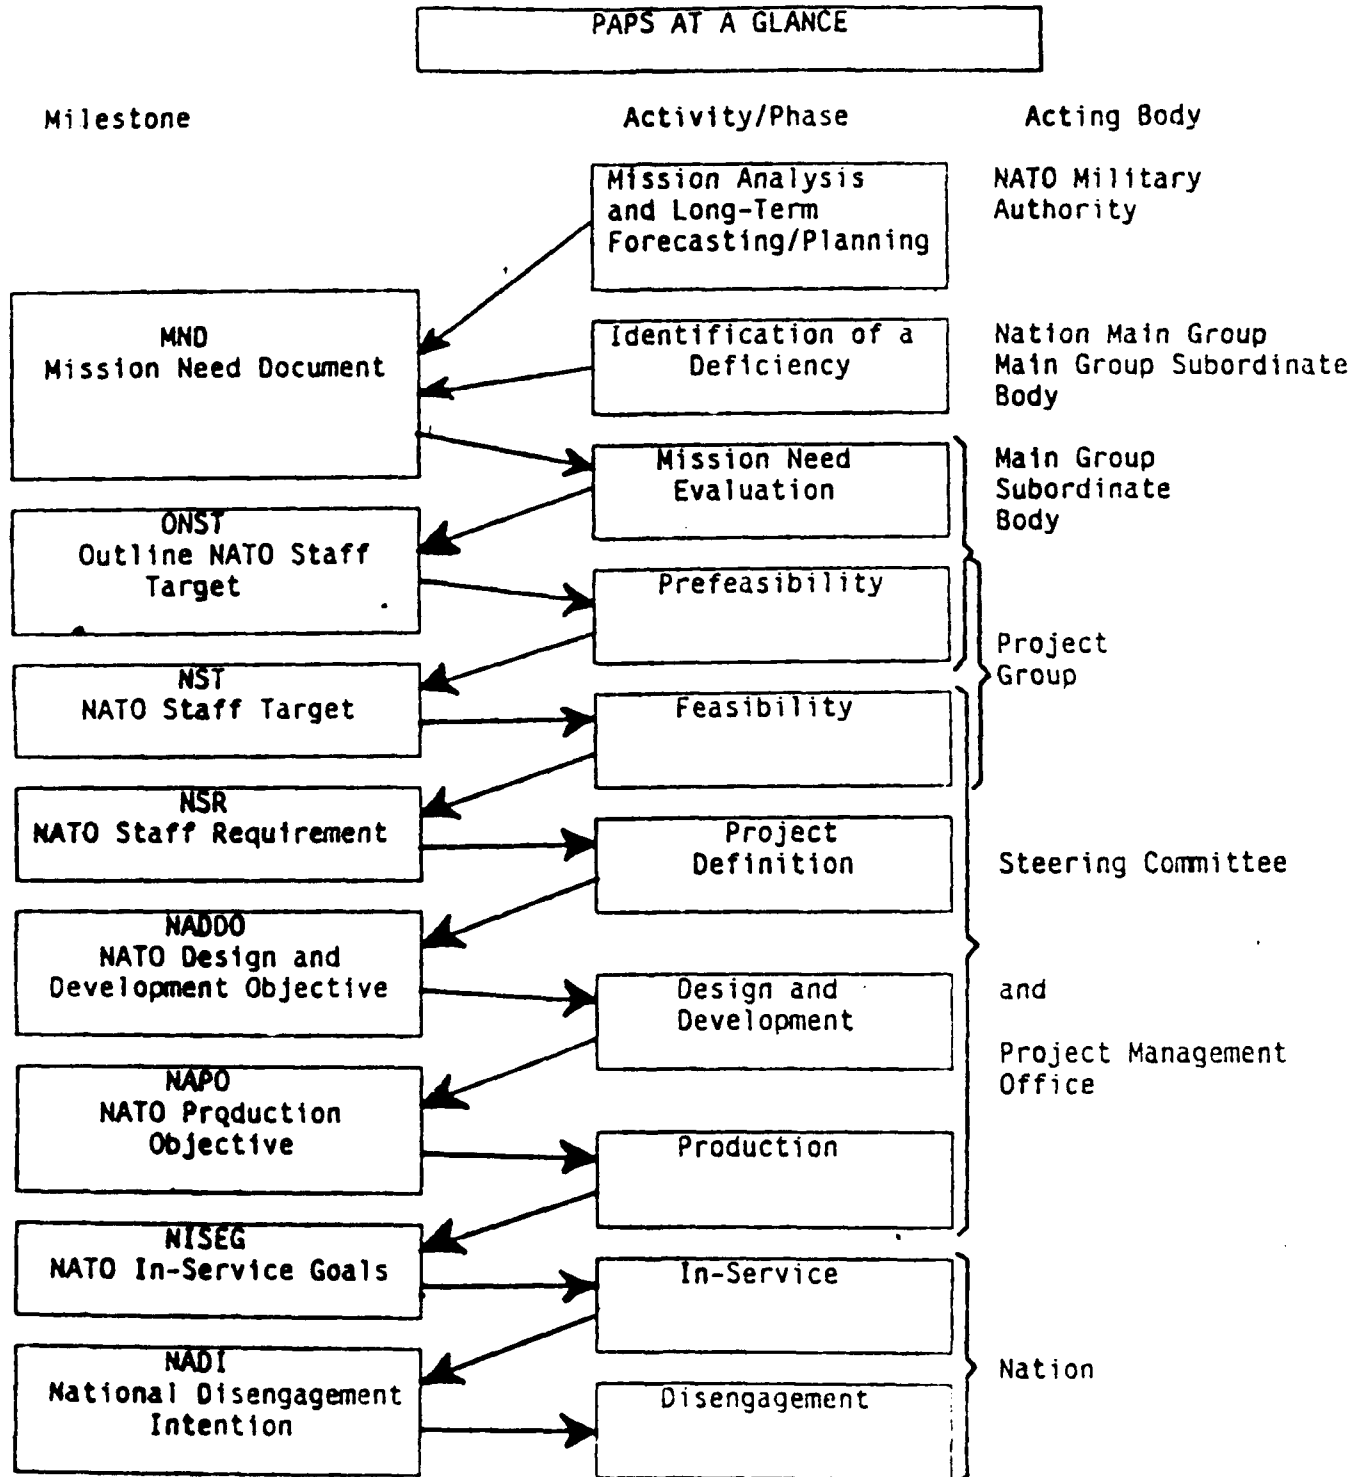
PAPS AT A GLANCE

Milestone

Activity/Phase

Acting Body

Mission Analysis and Long-Term Forecasting/Planning

NATO Military Authority

MND
Mission Need Document

Identification of a Deficiency

Nation Main Group
Main Group Subordinate Body

Mission Need Evaluation

Main Group Subordinate Body

ONST
Outline NATO Staff Target

Prefeasibility

Project Group

NST
NATO Staff Target

Feasibility

NSR
NATO Staff Requirement

Project Definition

Steering Committee

NADDO
NATO Design and Development Objective

Design and Development

and

Project Management Office

NAPO
NATO Production Objective

Production

NISEG
NATO In-Service Goals

In-Service

NADI
National Disengagement Intention

Disengagement

Nation